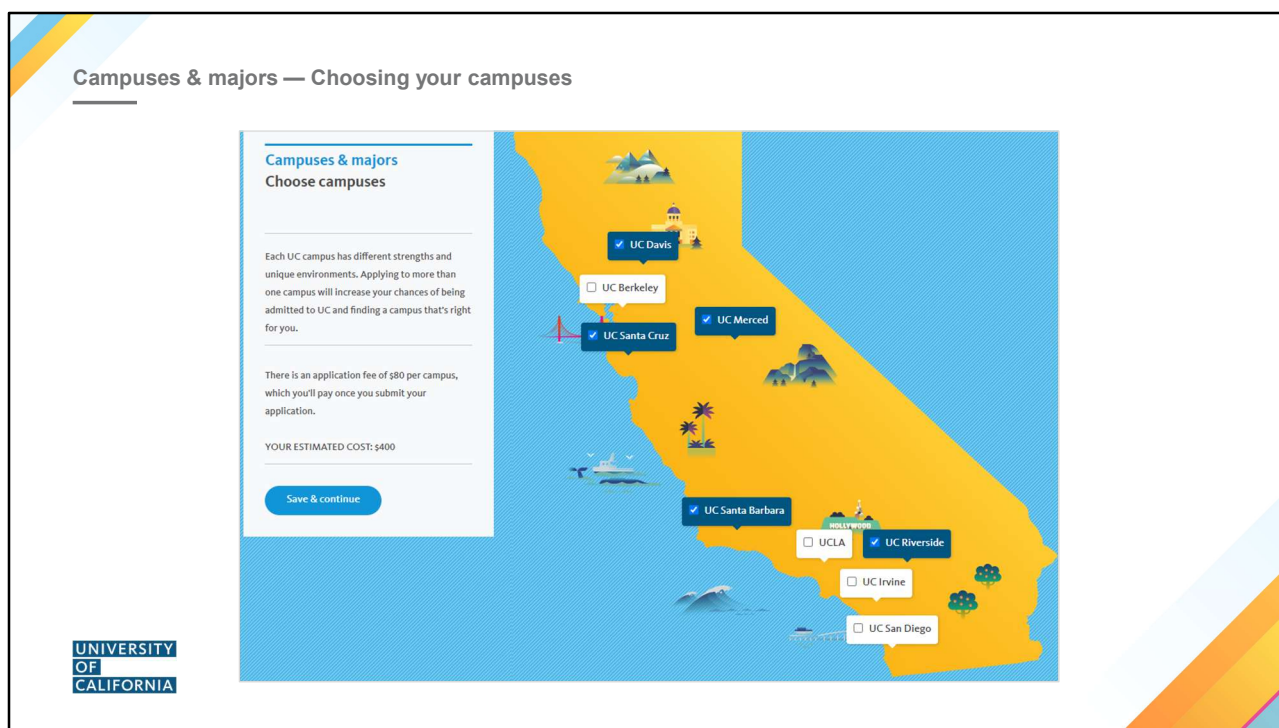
Campuses & majors — Choosing your campuses

Campuses & majors
Choose campuses

Each UC campus has different strengths and unique environments. Applying to more than one campus will increase your chances of being admitted to UC and finding a campus that's right for you.

There is an application fee of $80 per campus, which you'll pay once you submit your application.

YOUR ESTIMATED COST: $400

Save & continue

UC Davis
UC Berkeley
UC Merced
UC Santa Cruz
UC Santa Barbara
HOLLYWOOD
UCLA
UC Riverside
UC Irvine
UC San Diego

UNIVERSITY OF CALIFORNIA